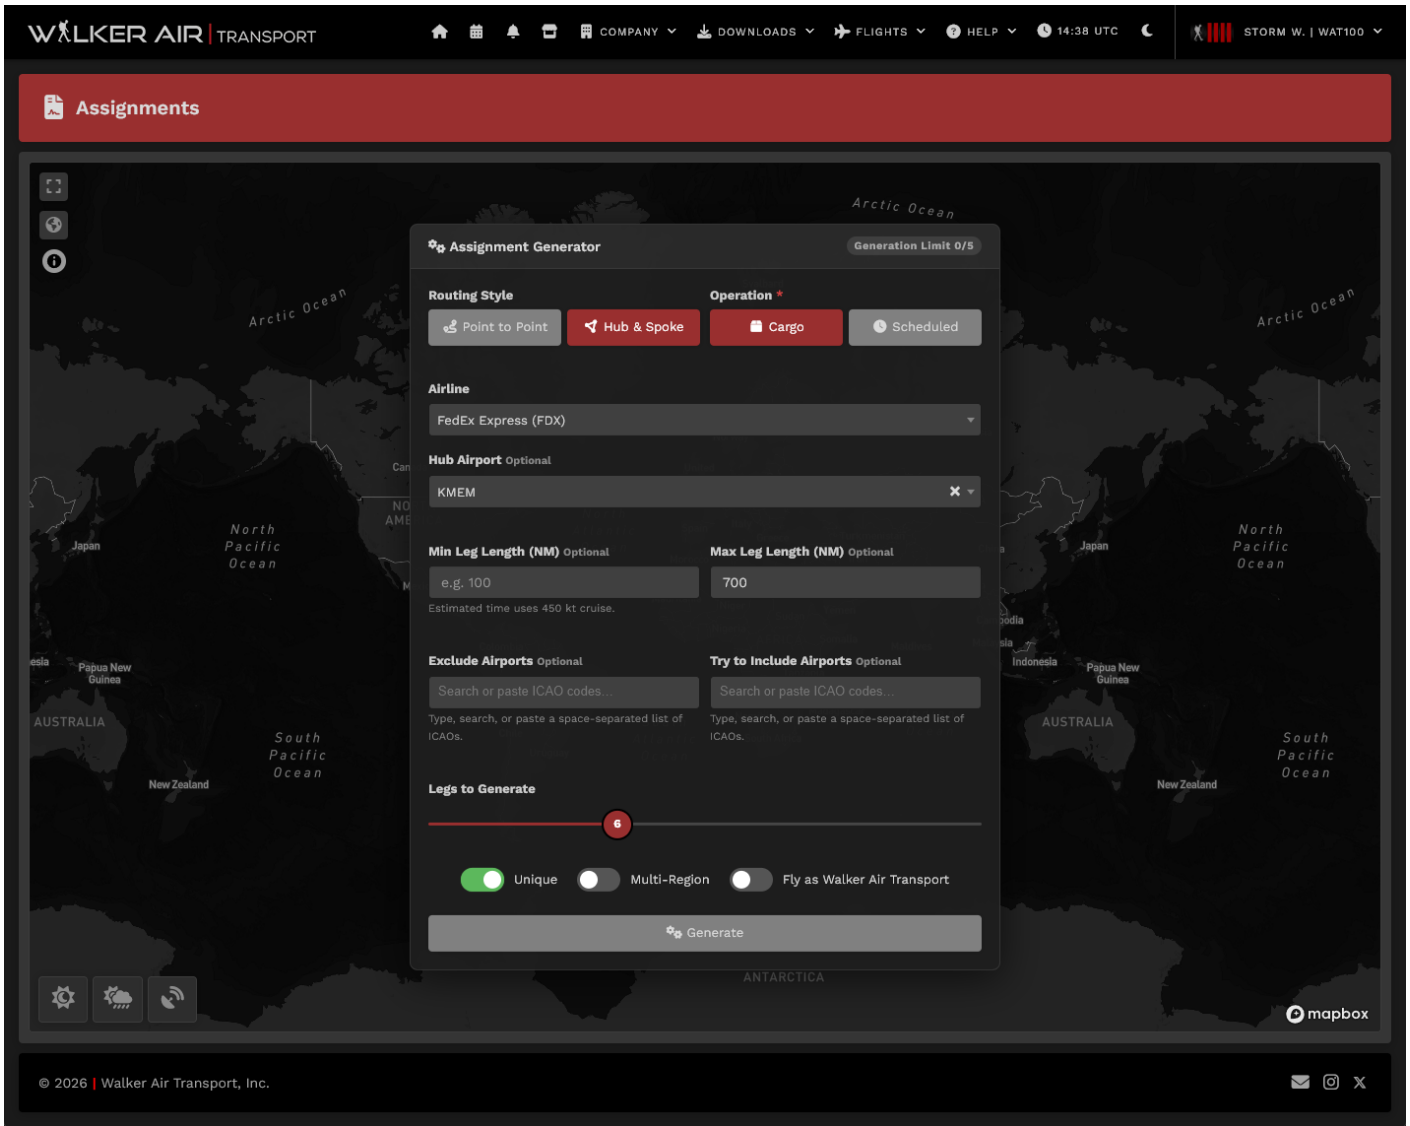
WALKER AIR | TRANSPORT

COMPANY DOWNLOADS FLIGHTS HELP 14:38 UTC STORM W. | WAT100

Assignments

Arctic Ocean

Arctic Ocean

Arctic Ocean

Assignment Generator

Generation Limit 0/5

Routing Style

Point to Point

Hub & Spoke

Operation *

Cargo

Scheduled

Airline

FedEx Express (FDX)

Hub Airport Optional

KMEM

Min Leg Length (NM) Optional

e.g. 100

Estimated time uses 450 kt cruise.

Max Leg Length (NM) Optional

700

Exclude Airports Optional

Search or paste ICAO codes...

Type, search, or paste a space-separated list of ICAOs.

Try to Include Airports Optional

Search or paste ICAO codes...

Type, search, or paste a space-separated list of ICAOs.

Legs to Generate

6

Unique

Multi-Region

Fly as Walker Air Transport

Generate

Japan

North Pacific Ocean

Papua New Guinea

AUSTRALIA

South Pacific Ocean

New Zealand

Japan

North Pacific Ocean

Indonesia

Papua New Guinea

AUSTRALIA

South Pacific Ocean

New Zealand

ANTARCTICA

mapbox

© 2026 | Walker Air Transport, Inc.